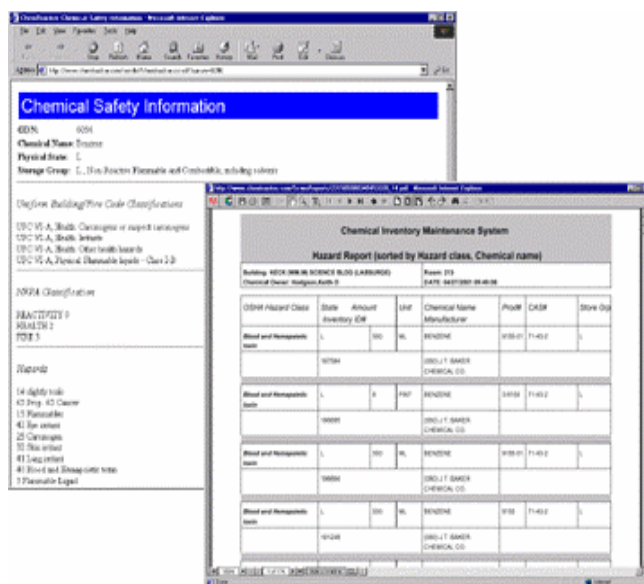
Chemical Safety Information

Chemical Name: Benzene
Physical State: L
Storage Group: L - Non-Reactive Flammable and Combustible, including solvents

Uniform Building/Fire Code Classifications

UFC VI-A, Health: Carcinogenic or suspect carcinogens
UFC VI-A, Health: Irritants
UFC VI-A, Health: Other health hazards
UFC VI-A, Physical: Flammable liquids - Class I-B

NFPA Classification

REACTIVITY 0
HEALTH 2
FIRE 3

Hazards

14 slightly toxic
15 Flammables
41 Eye contact
25 Carcinogen
31 Skin contact
41 Lung contact
3 Flammable Liquid

Chemical Inventory Maintenance System

Hazard Report (sorted by Hazard class, Chemical name)

| OSHA Hazard Class | State | Amount | Unit | Chemical Name | Prod# | CAS# | Store Grp |
|---|---|---|---|---|---|---|---|
| Blood and Hemopoietic toxin | L | 500 | ML | BENZENE | | 71-43-2 | |
| | | | | J.T. BAKER CHEMICAL CO. | | | |
| Blood and Hemopoietic toxin | L | | | BENZENE | | 71-43-2 | |
| | | | | J.T. BAKER CHEMICAL CO. | | | |
| Blood and Hemopoietic toxin | L | 500 | ML | BENZENE | | 71-43-2 | |
| | | | | J.T. BAKER CHEMICAL CO. | | | |
| Blood and Hemopoietic toxin | L | 500 | ML | BENZENE | | 71-43-2 | |
| | | | | J.T. BAKER CHEMICAL CO. | | | |